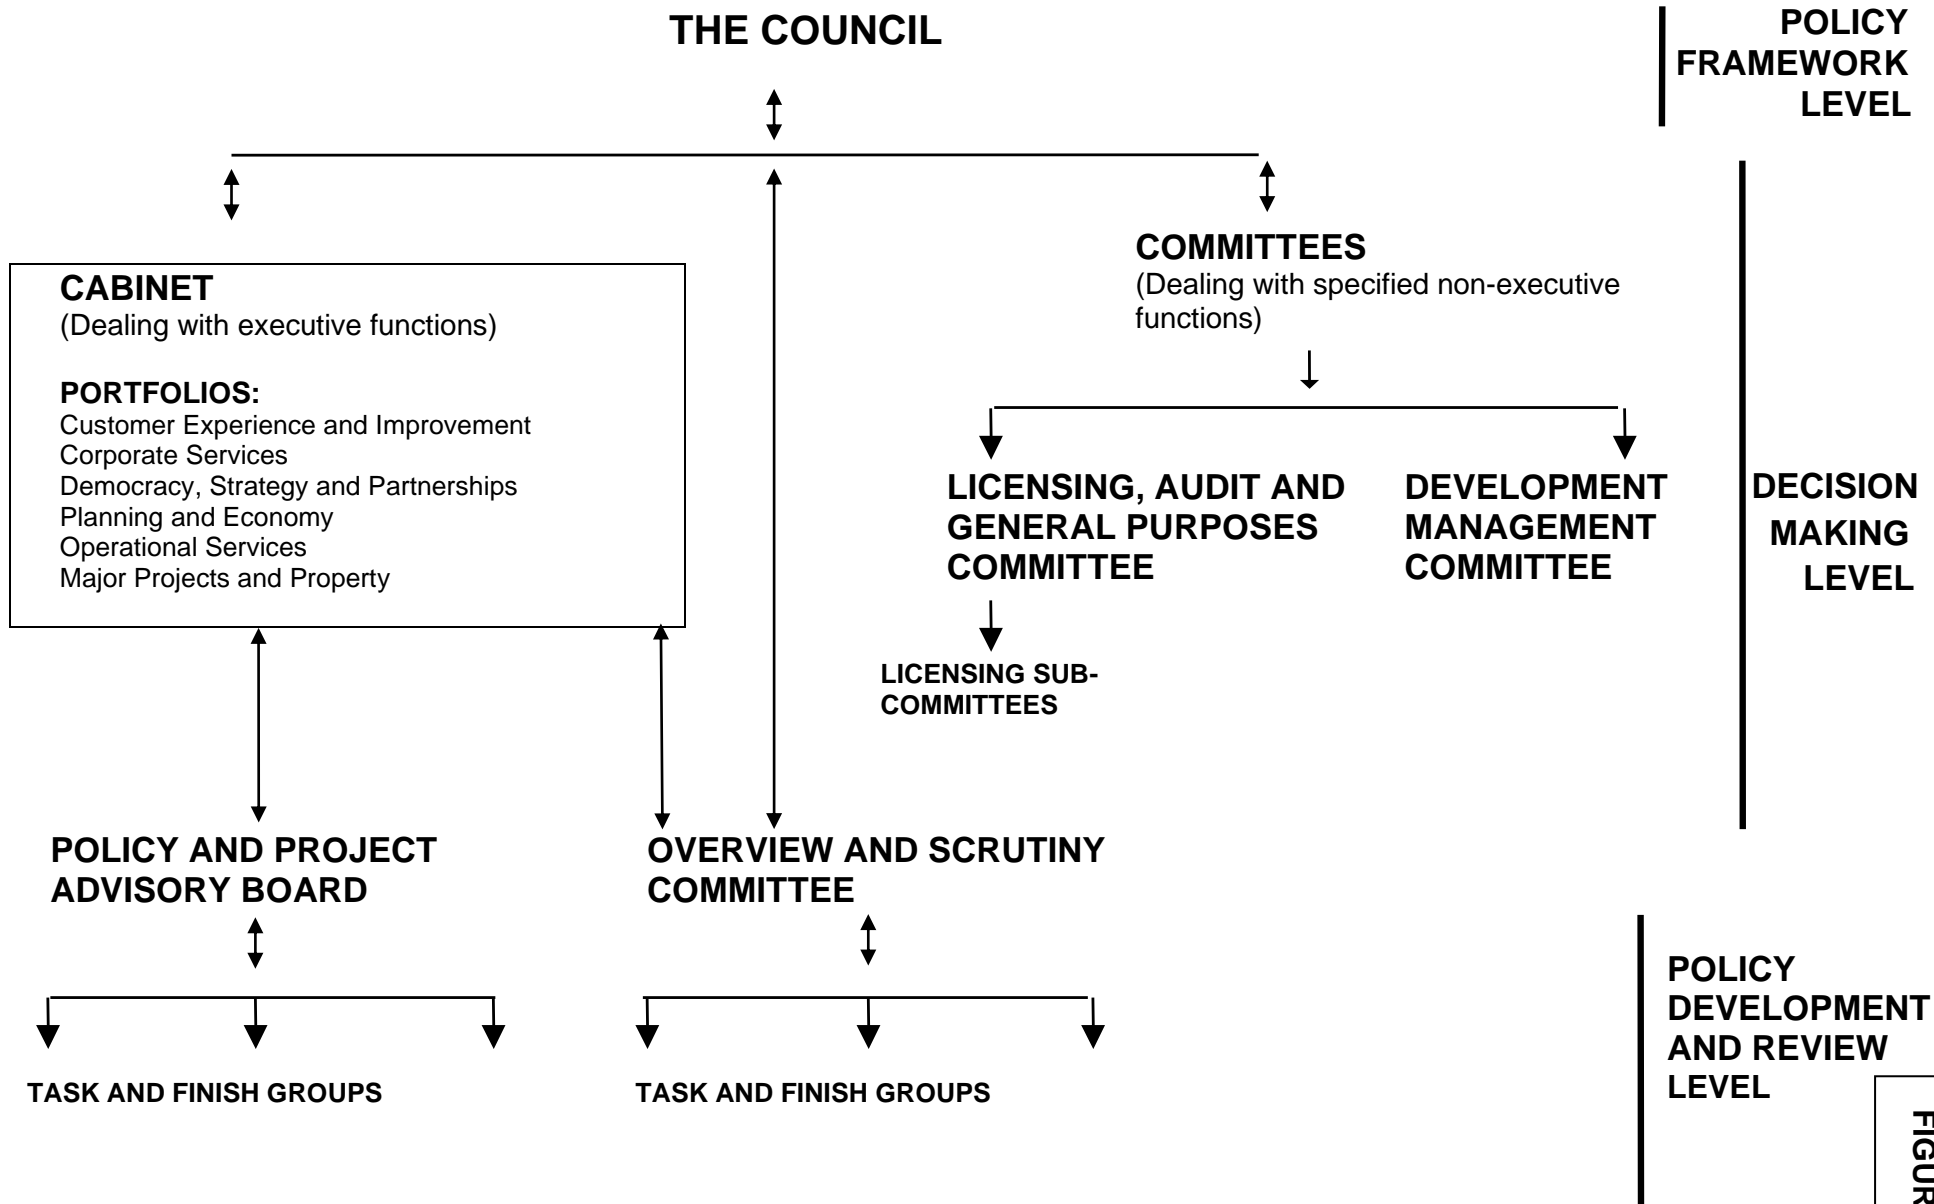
THE COUNCIL

POLICY FRAMEWORK LEVEL

CABINET
(Dealing with executive functions)

PORTFOLIOS:
Customer Experience and Improvement
Corporate Services
Democracy, Strategy and Partnerships
Planning and Economy
Operational Services
Major Projects and Property

COMMITTEES
(Dealing with specified non-executive functions)

LICENSING, AUDIT AND GENERAL PURPOSES COMMITTEE

DEVELOPMENT MANAGEMENT COMMITTEE

LICENSING SUB-COMMITTEES

DECISION MAKING LEVEL

POLICY AND PROJECT ADVISORY BOARD

OVERVIEW AND SCRUTINY COMMITTEE

TASK AND FINISH GROUPS

TASK AND FINISH GROUPS

POLICY DEVELOPMENT AND REVIEW LEVEL

FIGUR